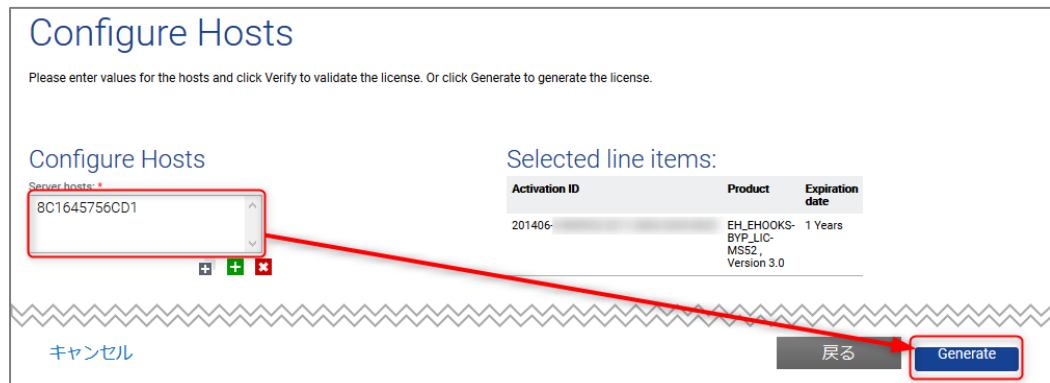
Configure Hosts

Please enter values for the hosts and click Verify to validate the license. Or click Generate to generate the license.

Configure Hosts

Server hosts: *

8C1645756CD1

Selected line items:

| Activation ID | Product | Expiration date |
|---|---|---|
| 201406-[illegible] | EH_EHOOKS-BYP_LIC-MS52 , Version 3.0 | 1 Years |

キャンセル

戻る

Generate